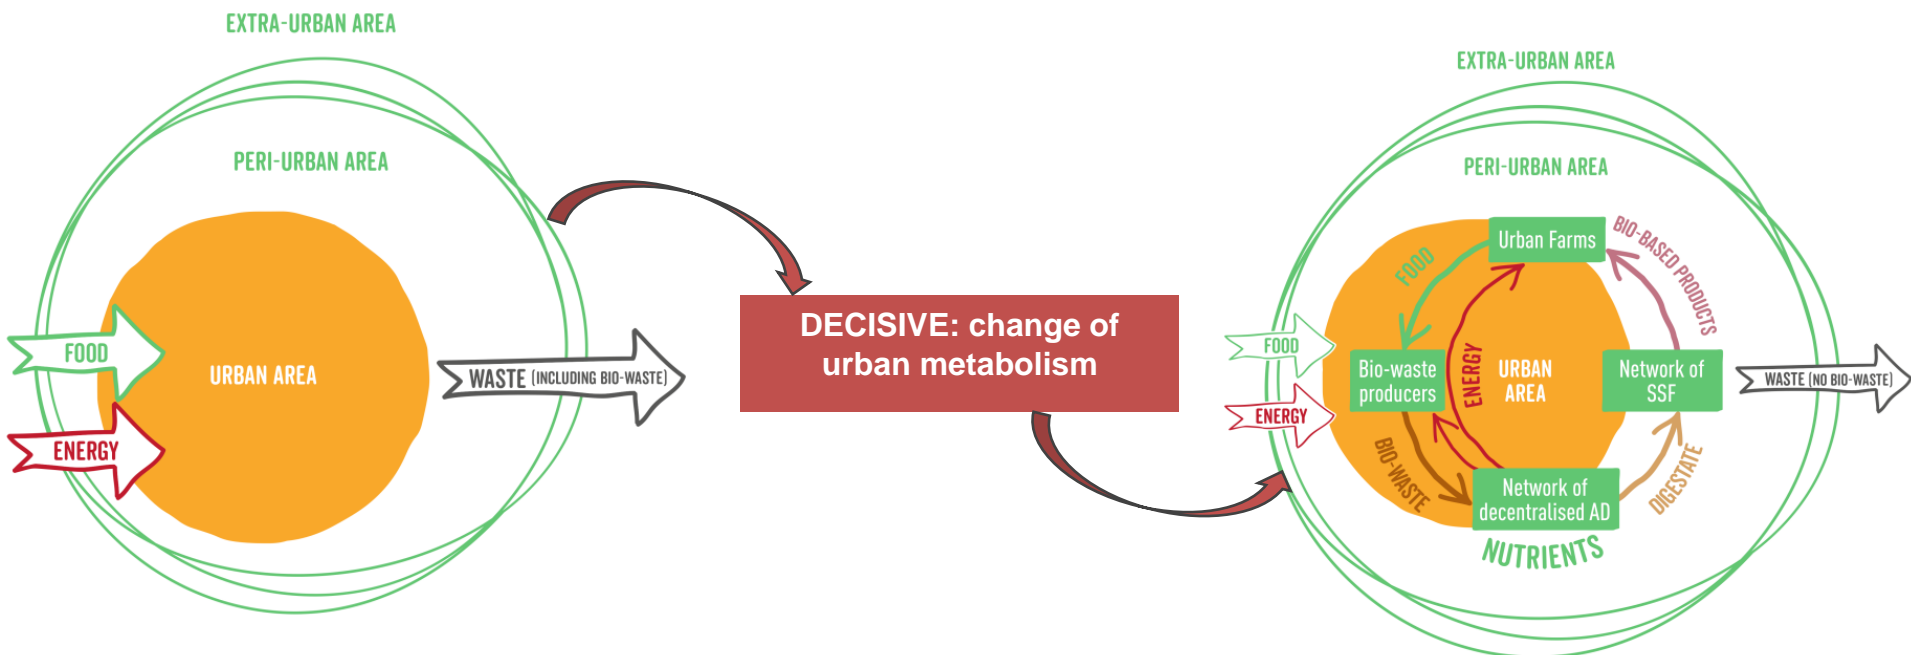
EXTRA-URBAN AREA

PERI-URBAN AREA

FOOD

ENERGY

URBAN AREA

WASTE (INCLUDING BIO-WASTE)

DECISIVE: change of urban metabolism

EXTRA-URBAN AREA

PERI-URBAN AREA

FOOD

ENERGY

Urban Farms

BIO-BASED PRODUCTS

FOOD

Bio-waste producers

ENERGY

URBAN AREA

Network of SSF

WASTE (NO BIO-WASTE)

BIO-WASTE

Network of decentralised AD

DIGESTATE

NUTRIENTS